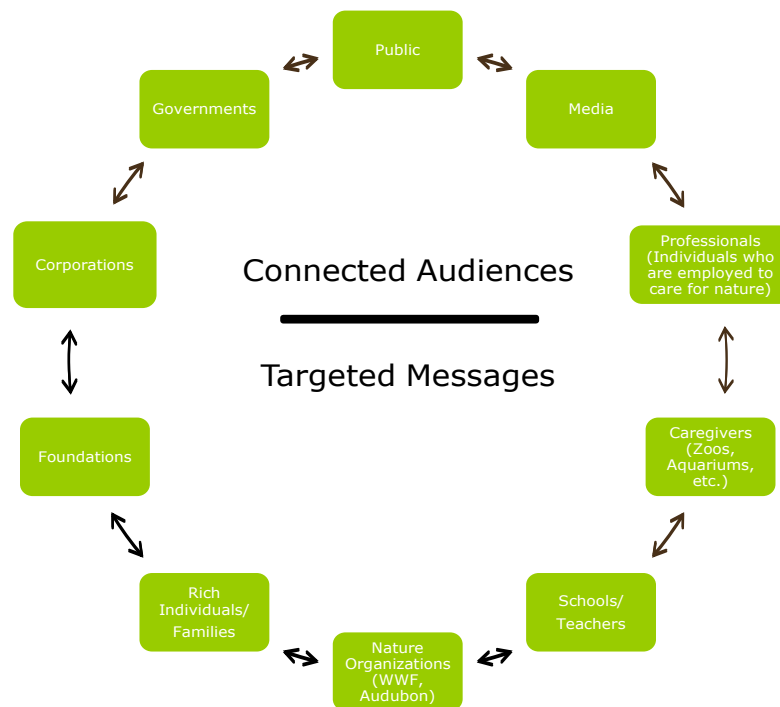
Public

Media

Professionals (Individuals who are employed to care for nature)

Caregivers (Zoos, Aquariums, etc.)

Schools/ Teachers

Nature Organizations (WWF, Audubon)

Rich Individuals/ Families

Foundations

Corporations

Governments

Connected Audiences

Targeted Messages